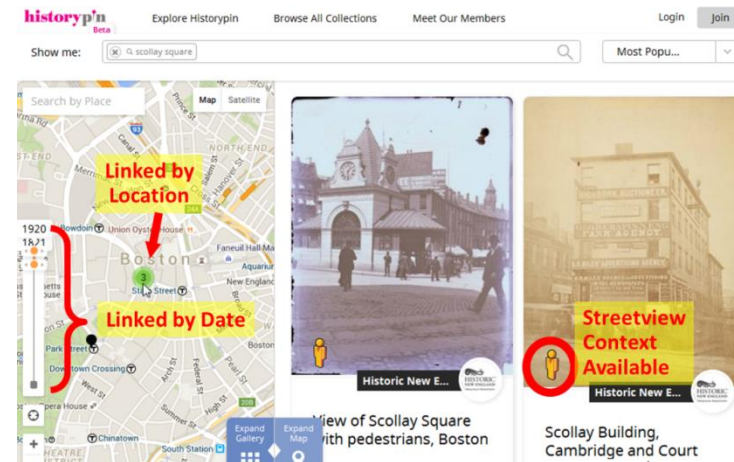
historyp'n Beta
Explore Historypin
Browse All Collections
Meet Our Members
Login
Join

Show me:
scollay square
Most Popu...

Search by Place
Map
Satellite

Linked by Location
Linked by Date

1920
1871

NORTH END
Bowdoin
Union Oyster House
Faneuil Hall Ma
Boston
Aquarium
3
State Street
New England
Park Street
Downtown Crossing
West St
Opera House
Chinatown
South Station
Arch St
Federal St
High St
Hanover St
Prince St
Cross St

Expand Gallery
Expand Map

Historic New E...
View of Scollay Square with pedestrians, Boston

Streetview Context Available
Historic New E...
Scollay Building, Cambridge and Court

PARK AGENCY